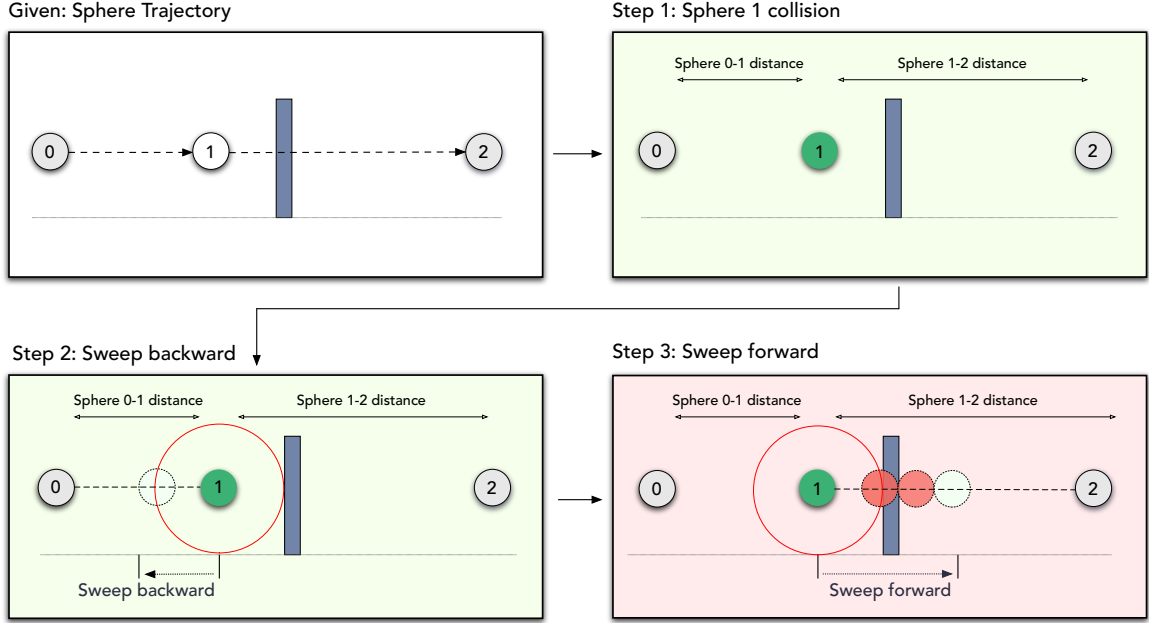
Given: Sphere Trajectory

0

1

2

Step 1: Sphere 1 collision

Sphere 0-1 distance

Sphere 1-2 distance

0

1

2

Step 2: Sweep backward

Sphere 0-1 distance

Sphere 1-2 distance

0

1

2

Sweep backward

Step 3: Sweep forward

Sphere 0-1 distance

Sphere 1-2 distance

0

1

2

Sweep forward